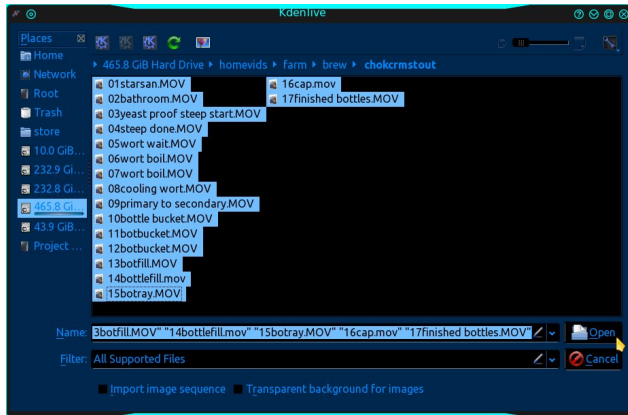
Kdenlive

Places
Home
Network
Root
Trash
store
10.0 GiB...
232.9 Gi...
232.8 Gi...
465.8 Gi...
43.9 GiB...
Project ...

465.8 GiB Hard Drive ▸ homevids ▸ farm ▸ brew ▸ chokcrmstout

01starsan.MOV
02bathroom.MOV
03yeast proof steep start.MOV
04steep done.MOV
05wort wait.MOV
06wort boil.MOV
07wort boil.MOV
08cooling wort.MOV
09primary to secondary.MOV
10bottle bucket.MOV
11botbucket.MOV
12botbucket.MOV
13botfill.MOV
14bottlefill.mov
15botray.MOV
16cap.mov
17finished bottles.MOV

Name: 3botfill.MOV" "14bottlefill.mov" "15botray.MOV" "16cap.mov" "17finished bottles.MOV"
Open
Filter: All Supported Files
Cancel
Import image sequence
Transparent background for images